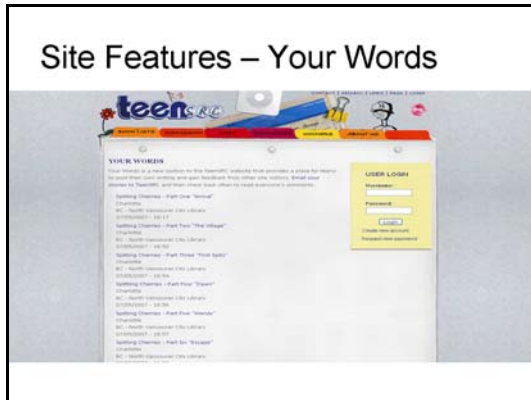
Site Features – Your Words

teenSRC

YOUR WORDS

Your Words is a new section to the TeenSRC website that provides a place for teens to post their own writing and get feedback from other site visitors. Email your stories to TeenSRC and then check back often to read everyone's comments.

Spitting Cherries - Part One "Arrival"
Charlotte
BC - North Vancouver City Library

Spitting Cherries - Part Two "The Village"
Charlotte
BC - North Vancouver City Library

Spitting Cherries - Part Three "First Spits"
Charlotte
BC - North Vancouver City Library

Spitting Cherries - Part Four "Dawn"
Charlotte
BC - North Vancouver City Library

Spitting Cherries - Part Five "Words"
Charlotte
BC - North Vancouver City Library

Spitting Cherries - Part Six "Escape"
Charlotte
BC - North Vancouver City Library

USER LOGIN
Username:
Password:
Login
Create new account
Request new password